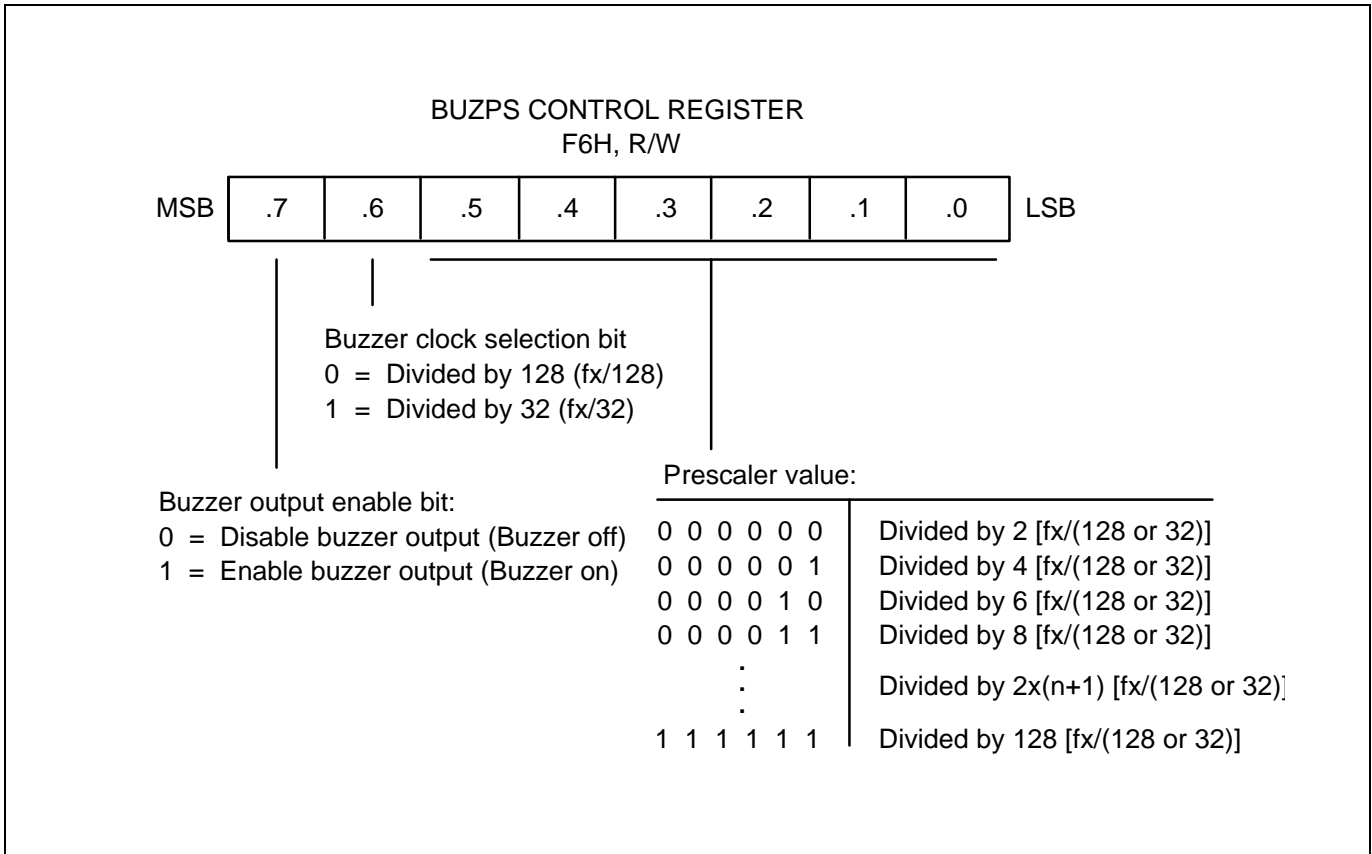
BUZPS CONTROL REGISTER
F6H, R/W

MSB | .7 | .6 | .5 | .4 | .3 | .2 | .1 | .0 | LSB

Buzzer clock selection bit
0 = Divided by 128 (fx/128)
1 = Divided by 32 (fx/32)

Buzzer output enable bit:
0 = Disable buzzer output (Buzzer off)
1 = Enable buzzer output (Buzzer on)

Prescaler value:

| | |
|---|---|
| 0 0 0 0 0 0 | Divided by 2 [fx/(128 or 32)] |
| 0 0 0 0 0 1 | Divided by 4 [fx/(128 or 32)] |
| 0 0 0 0 1 0 | Divided by 6 [fx/(128 or 32)] |
| 0 0 0 0 1 1 | Divided by 8 [fx/(128 or 32)] |
| . . . | Divided by 2x(n+1) [fx/(128 or 32)] |
| 1 1 1 1 1 1 | Divided by 128 [fx/(128 or 32)] |